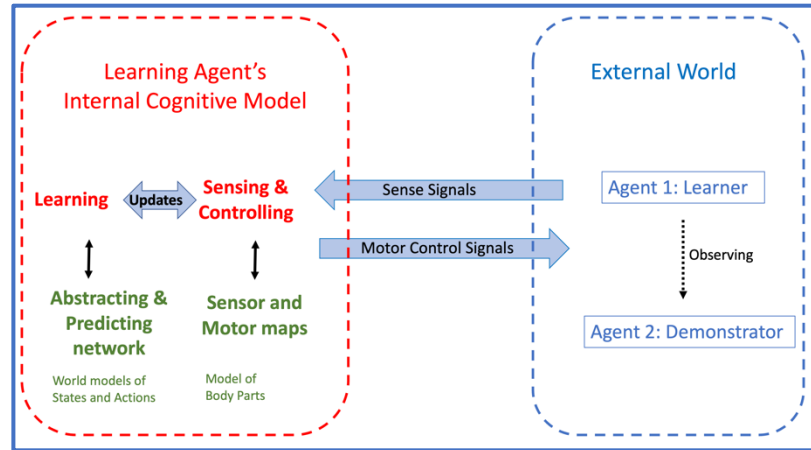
Learning Agent's Internal Cognitive Model

External World

Learning

Updates

Sensing & Controlling

Sense Signals

Agent 1: Learner

Motor Control Signals

Observing

Abstracting & Predicting network

World models of States and Actions

Sensor and Motor maps

Model of Body Parts

Agent 2: Demonstrator